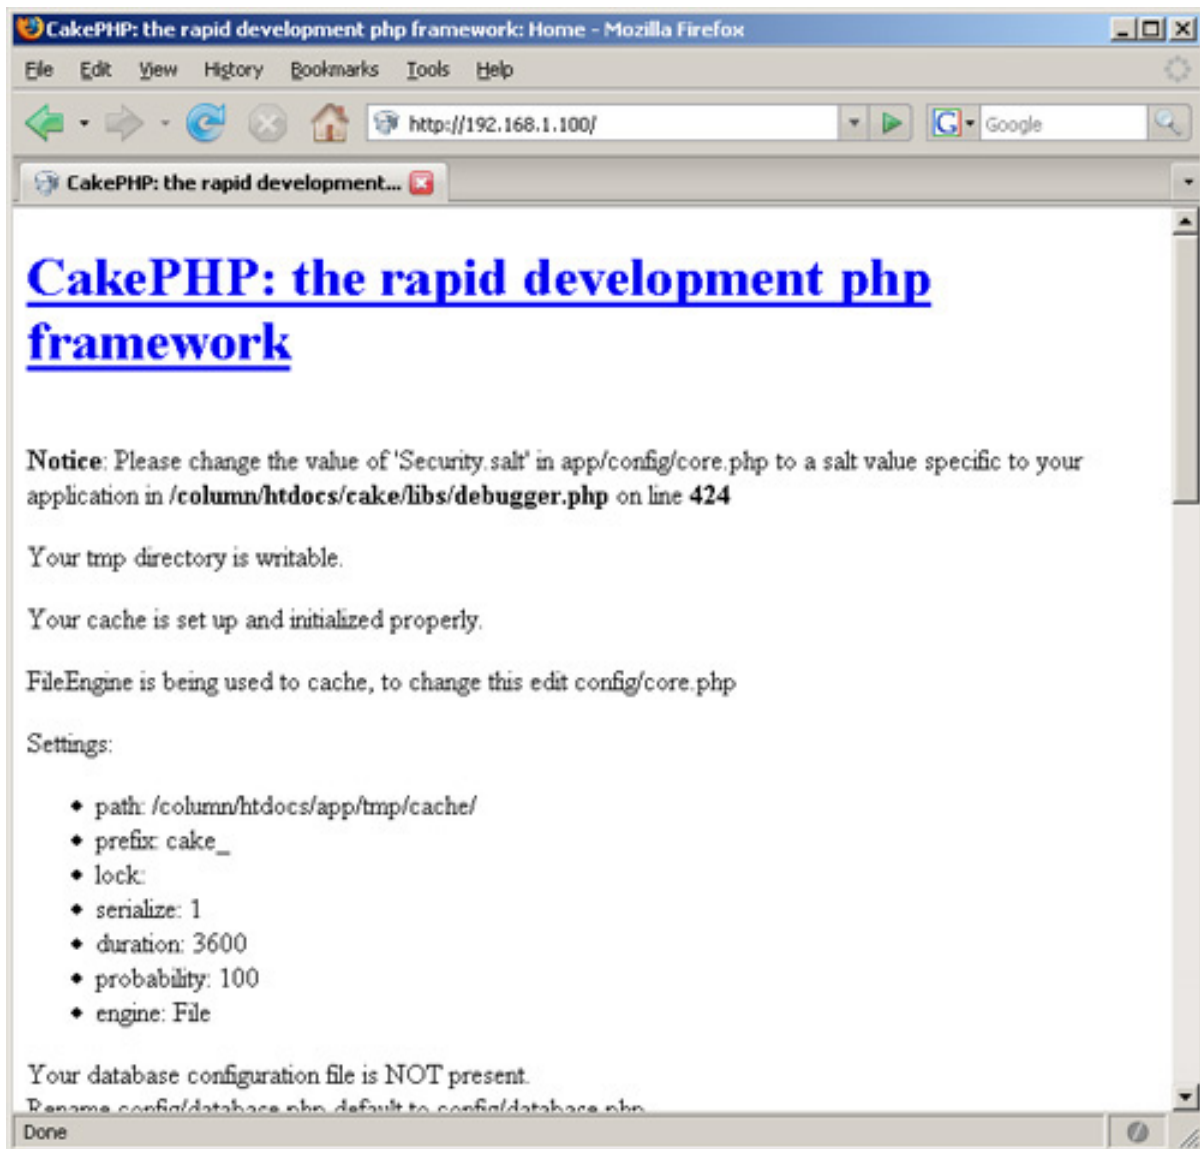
CakePHP: the rapid development php framework: Home - Mozilla Firefox

File Edit View History Bookmarks Tools Help

http://192.168.1.100/

Google

CakePHP: the rapid development...

CakePHP: the rapid development php framework

Notice: Please change the value of 'Security.salt' in app/config/core.php to a salt value specific to your application in /column/htdocs/cake/libs/debugger.php on line 424

Your tmp directory is writable.

Your cache is set up and initialized properly.

FileEngine is being used to cache, to change this edit config/core.php

Settings:

- path: /column/htdocs/app/tmp/cache/
- prefix: cake_
- lock:
- serialize: 1
- duration: 3600
- probability: 100
- engine: File

Your database configuration file is NOT present.

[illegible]

Done